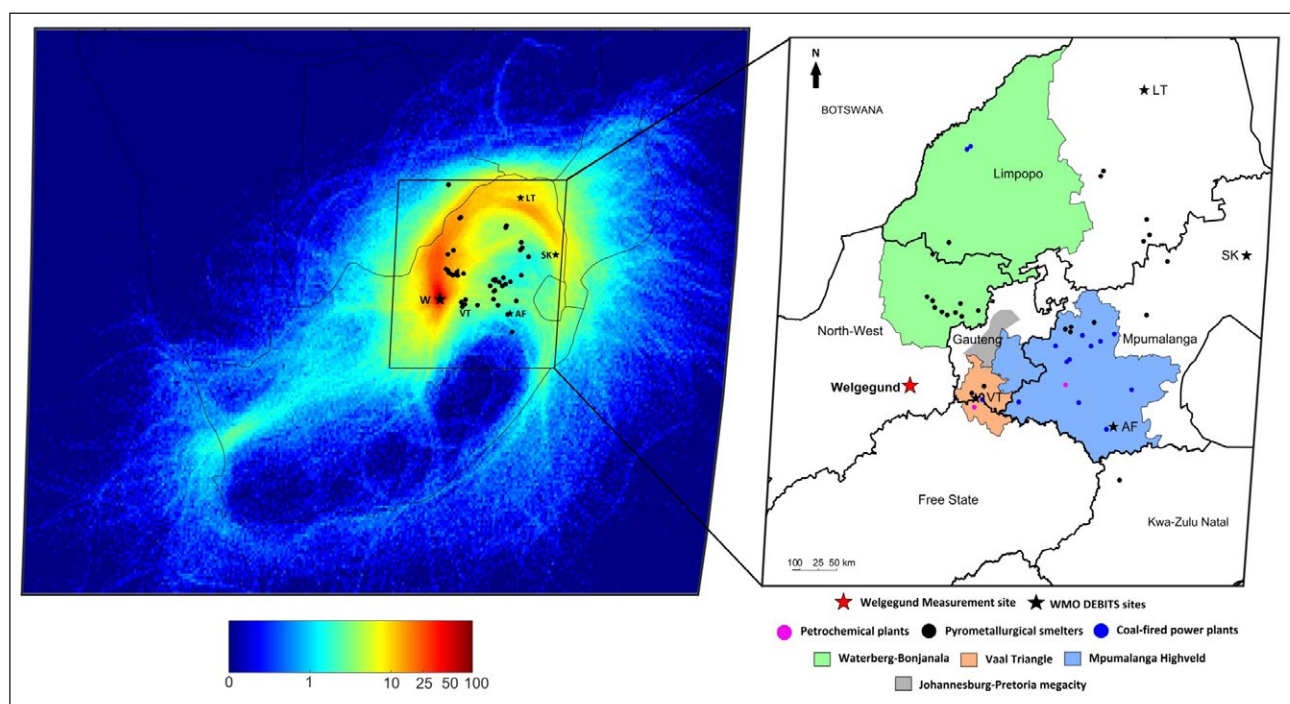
LT
SK
W
VT
AF

0 1 10 25 50 100

N
BOTSWANA
LT
Limpopo
SK
North-West
Gauteng
Mpumalanga
Welgegund
VT
AF
Free State
Kwa-Zulu Natal
100 25 50 km

Welgegund Measurement site
WMO DEBITS sites
Petrochemical plants
Pyrometallurgical smelters
Coal-fired power plants
Waterberg-Bonjanala
Vaal Triangle
Mpumalanga Highveld
Johannesburg-Pretoria megacity